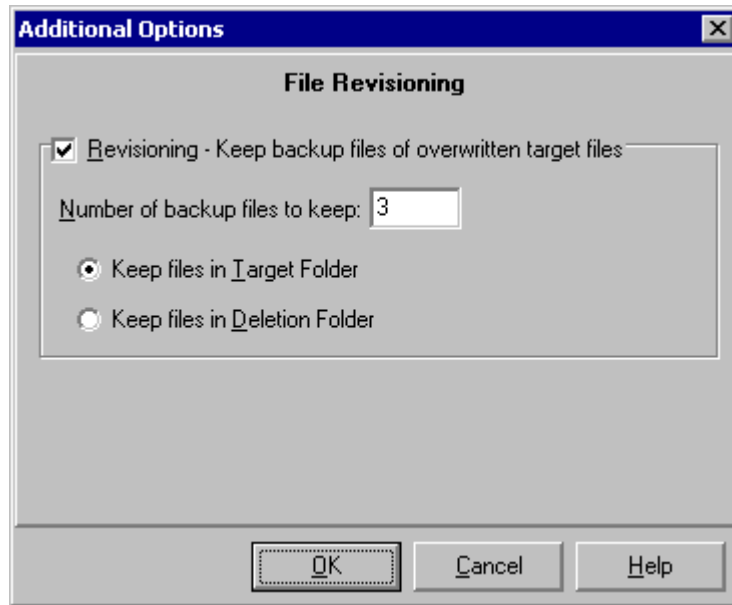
Additional Options

File Revisioning

Revisioning - Keep backup files of overwritten target files

Number of backup files to keep: 3

Keep files in Target Folder

Keep files in Deletion Folder

OK
Cancel
Help